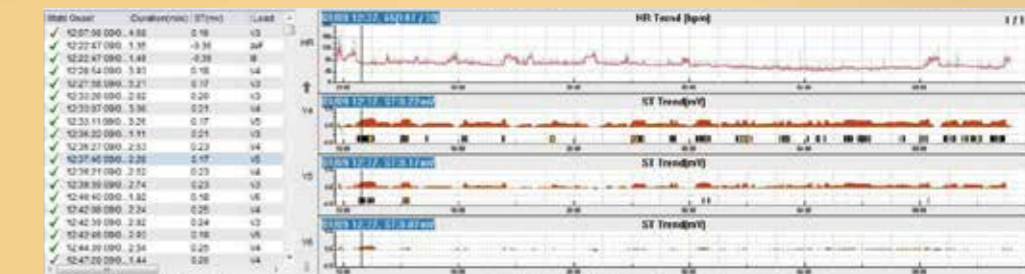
| Start Onset | Duration(min) | ST(mv) | Lead |
|---|---|---|---|
| 12:07:56 090... 4.50 | | 0.16 | V3 |
| 12:22:47 090... 1.35 | | -0.35 | aVF |
| 12:22:47 090... 1.48 | | -0.35 | III |
| 12:26:54 090... 3.83 | | 0.18 | V4 |
| 12:27:56 090... 3.21 | | 0.17 | V3 |
| 12:33:26 090... 2.92 | | 0.20 | V3 |
| 12:33:07 090... 3.56 | | 0.21 | V4 |
| 12:33:11 090... 3.26 | | 0.17 | V5 |
| 12:36:20 090... 1.11 | | 0.21 | V3 |
| 12:36:27 090... 2.53 | | 0.23 | V4 |
| 12:37:46 090... 2.28 | | 0.17 | V5 |
| 12:38:21 090... 2.52 | | 0.23 | V4 |
| 12:38:59 090... 2.74 | | 0.23 | V3 |
| 12:40:40 090... 1.82 | | 0.18 | V5 |
| 12:42:06 090... 2.24 | | 0.25 | V4 |
| 12:42:39 090... 2.82 | | 0.24 | V3 |
| 12:42:48 090... 2.93 | | 0.18 | V5 |
| 12:44:20 090... 2.34 | | 0.25 | V4 |
| 12:47:20 090... 1.44 | | 0.20 | V4 |

HR Trend [bpm]

1/1

HR

V4

ST Trend[mV]

V5

ST Trend[mV]

V6

ST Trend[mV]